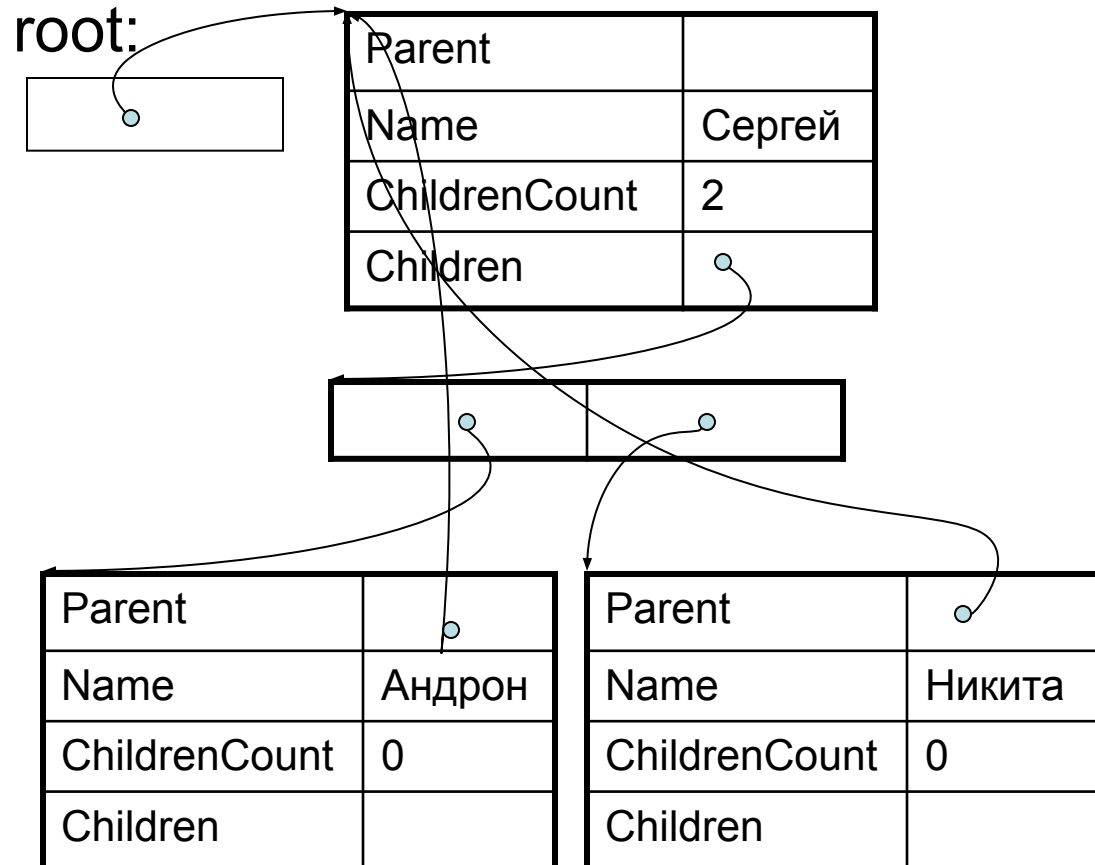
root:

| Parent | |
|---|---|
| Name | Сергей |
| ChildrenCount | 2 |
| Children | |

| Parent | |
|---|---|
| Name | Андрон |
| ChildrenCount | 0 |
| Children | |

| Parent | |
|---|---|
| Name | Никита |
| ChildrenCount | 0 |
| Children | |